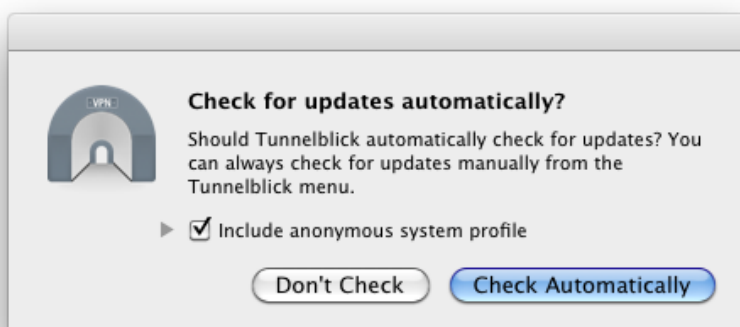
VPN

Check for updates automatically?

Should Tunnelblick automatically check for updates? You can always check for updates manually from the Tunnelblick menu.

Include anonymous system profile

Don't Check

Check Automatically